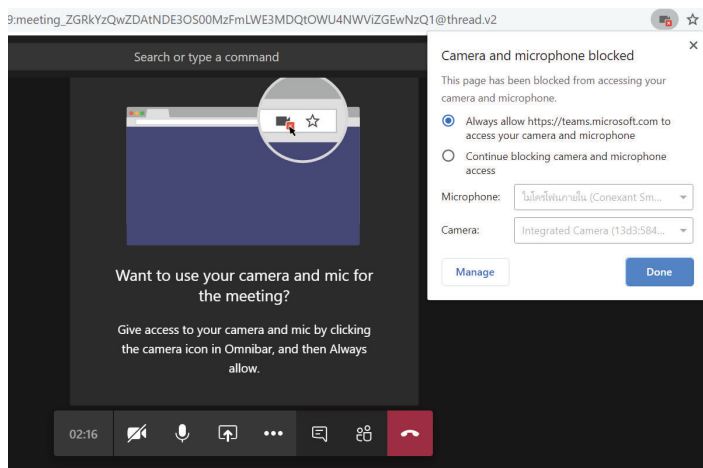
9:meeting_ZGRkYzQwZDAtNDE3OS00MzFmLWE3MDQtOWU4NWViZGEwNzQ1@thread.v2

Search or type a command

Want to use your camera and mic for the meeting?

Give access to your camera and mic by clicking the camera icon in Omnibar, and then Always allow.

02:16

Camera and microphone blocked

×

This page has been blocked from accessing your camera and microphone.

Always allow https://teams.microsoft.com to access your camera and microphone

Continue blocking camera and microphone access

Microphone: ไมโครโฟนภายใน (Conexant Sm...

Camera: Integrated Camera (13d3:584...

Manage

Done